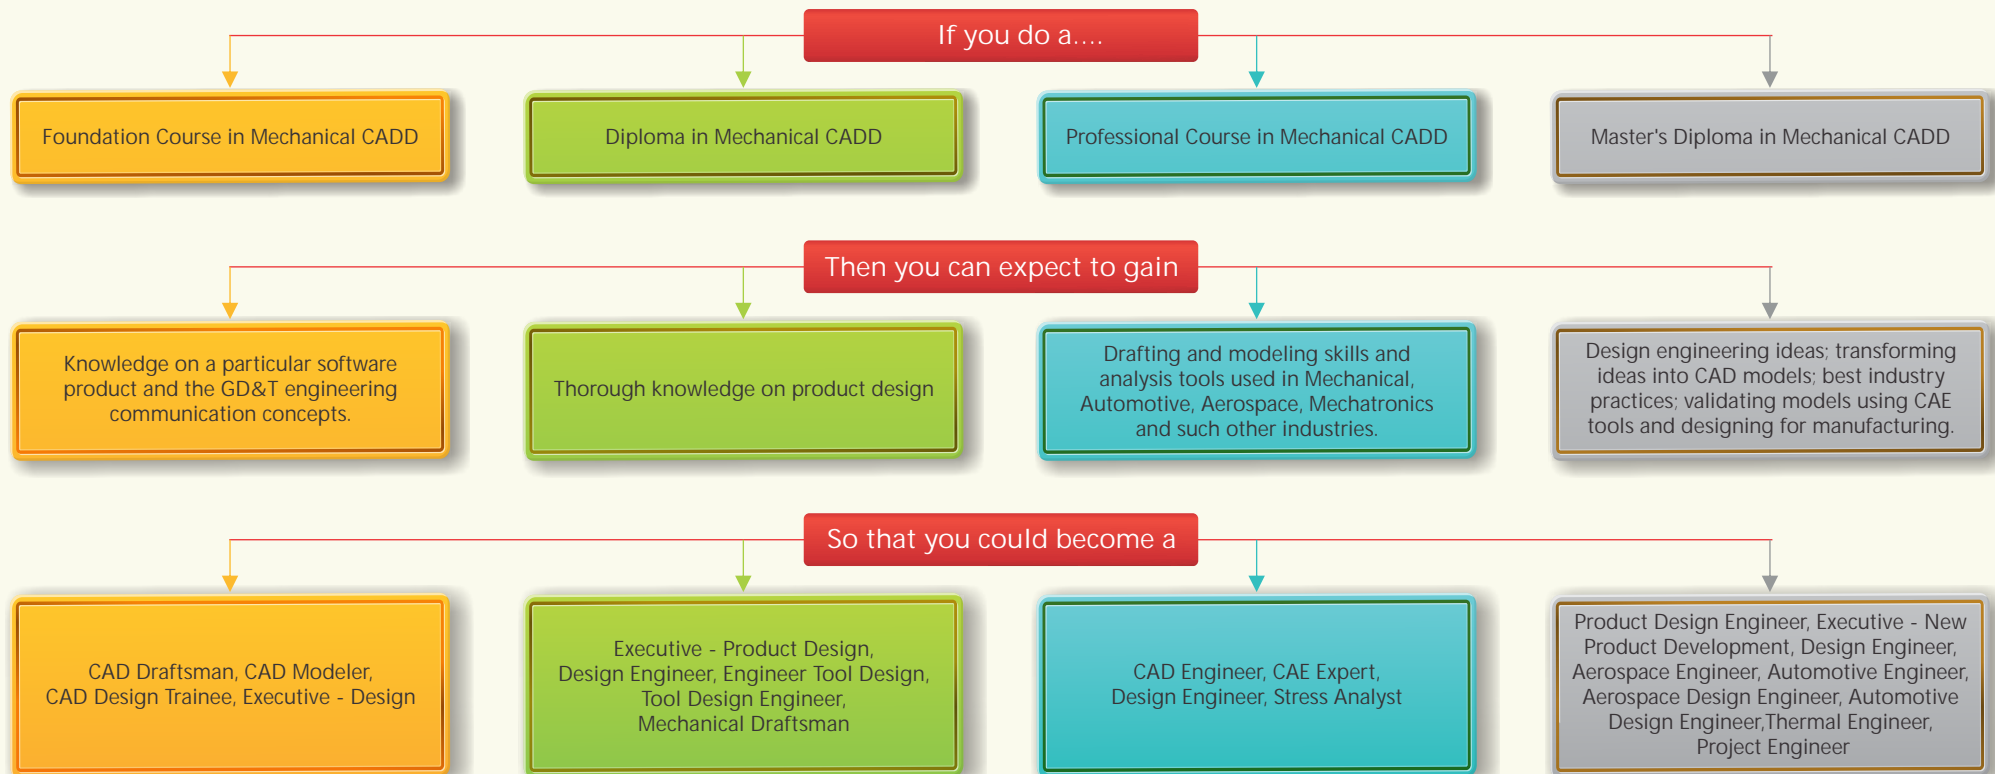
If you do a....

Foundation Course in Mechanical CADD

Diploma in Mechanical CADD

Professional Course in Mechanical CADD

Master's Diploma in Mechanical CADD

Then you can expect to gain

Knowledge on a particular software product and the GD&T engineering communication concepts.

Thorough knowledge on product design

Drafting and modeling skills and analysis tools used in Mechanical, Automotive, Aerospace, Mechatronics and such other industries.

Design engineering ideas; transforming ideas into CAD models; best industry practices; validating models using CAE tools and designing for manufacturing.

So that you could become a

CAD Draftsman, CAD Modeler, CAD Design Trainee, Executive - Design

Executive - Product Design, Design Engineer, Engineer Tool Design, Tool Design Engineer, Mechanical Draftsman

CAD Engineer, CAE Expert, Design Engineer, Stress Analyst

Product Design Engineer, Executive - New Product Development, Design Engineer, Aerospace Engineer, Automotive Engineer, Aerospace Design Engineer, Automotive Design Engineer,Thermal Engineer, Project Engineer